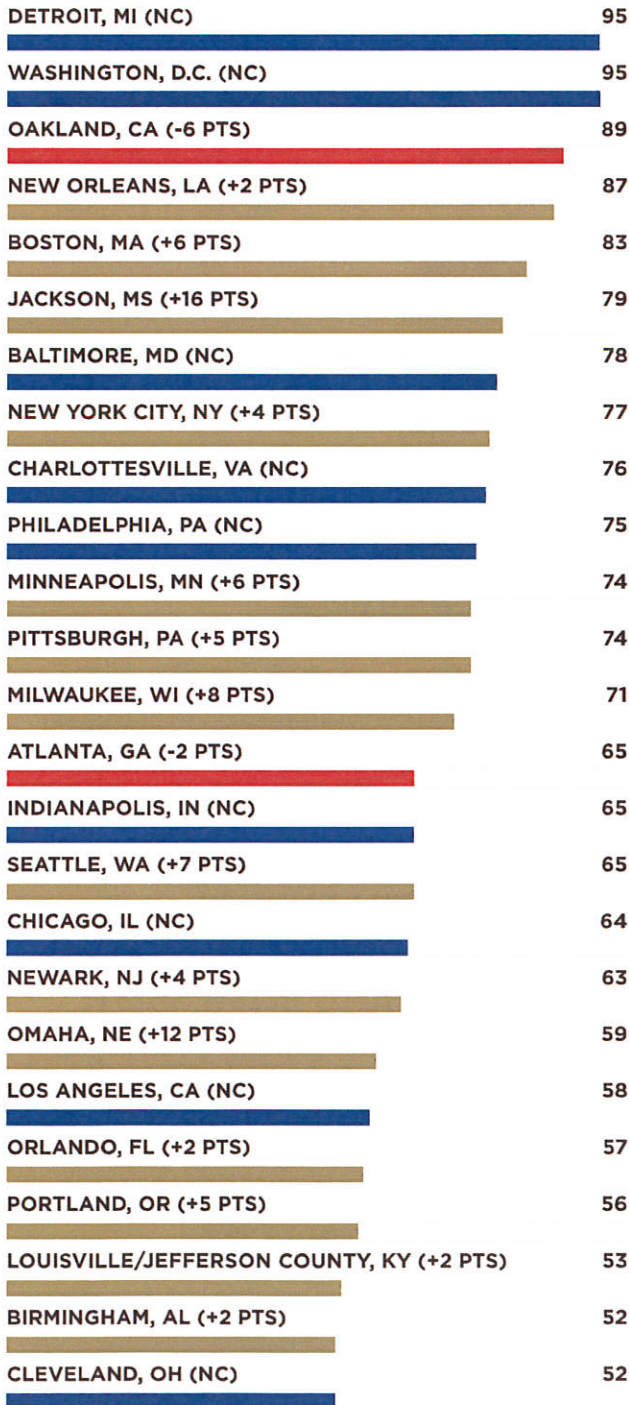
DETROIT, MI (NC) 95

WASHINGTON, D.C. (NC) 95

OAKLAND, CA (-6 PTS) 89

NEW ORLEANS, LA (+2 PTS) 87

BOSTON, MA (+6 PTS) 83

JACKSON, MS (+16 PTS) 79

BALTIMORE, MD (NC) 78

NEW YORK CITY, NY (+4 PTS) 77

CHARLOTTESVILLE, VA (NC) 76

PHILADELPHIA, PA (NC) 75

MINNEAPOLIS, MN (+6 PTS) 74

PITTSBURGH, PA (+5 PTS) 74

MILWAUKEE, WI (+8 PTS) 71

ATLANTA, GA (-2 PTS) 65

INDIANAPOLIS, IN (NC) 65

SEATTLE, WA (+7 PTS) 65

CHICAGO, IL (NC) 64

NEWARK, NJ (+4 PTS) 63

OMAHA, NE (+12 PTS) 59

LOS ANGELES, CA (NC) 58

ORLANDO, FL (+2 PTS) 57

PORTLAND, OR (+5 PTS) 56

LOUISVILLE/JEFFERSON COUNTY, KY (+2 PTS) 53

BIRMINGHAM, AL (+2 PTS) 52

CLEVELAND, OH (NC) 52